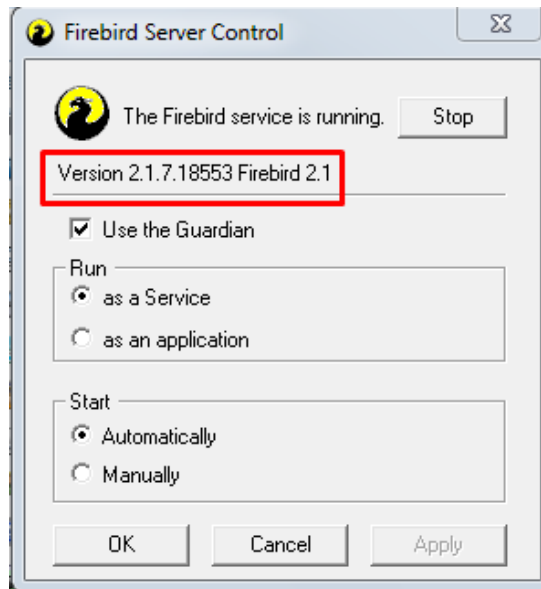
Firebird Server Control

The Firebird service is running.

Stop

Version 2.1.7.18553 Firebird 2.1

Use the Guardian

Run

as a Service

as an application

Start

Automatically

Manually

OK

Cancel

Apply